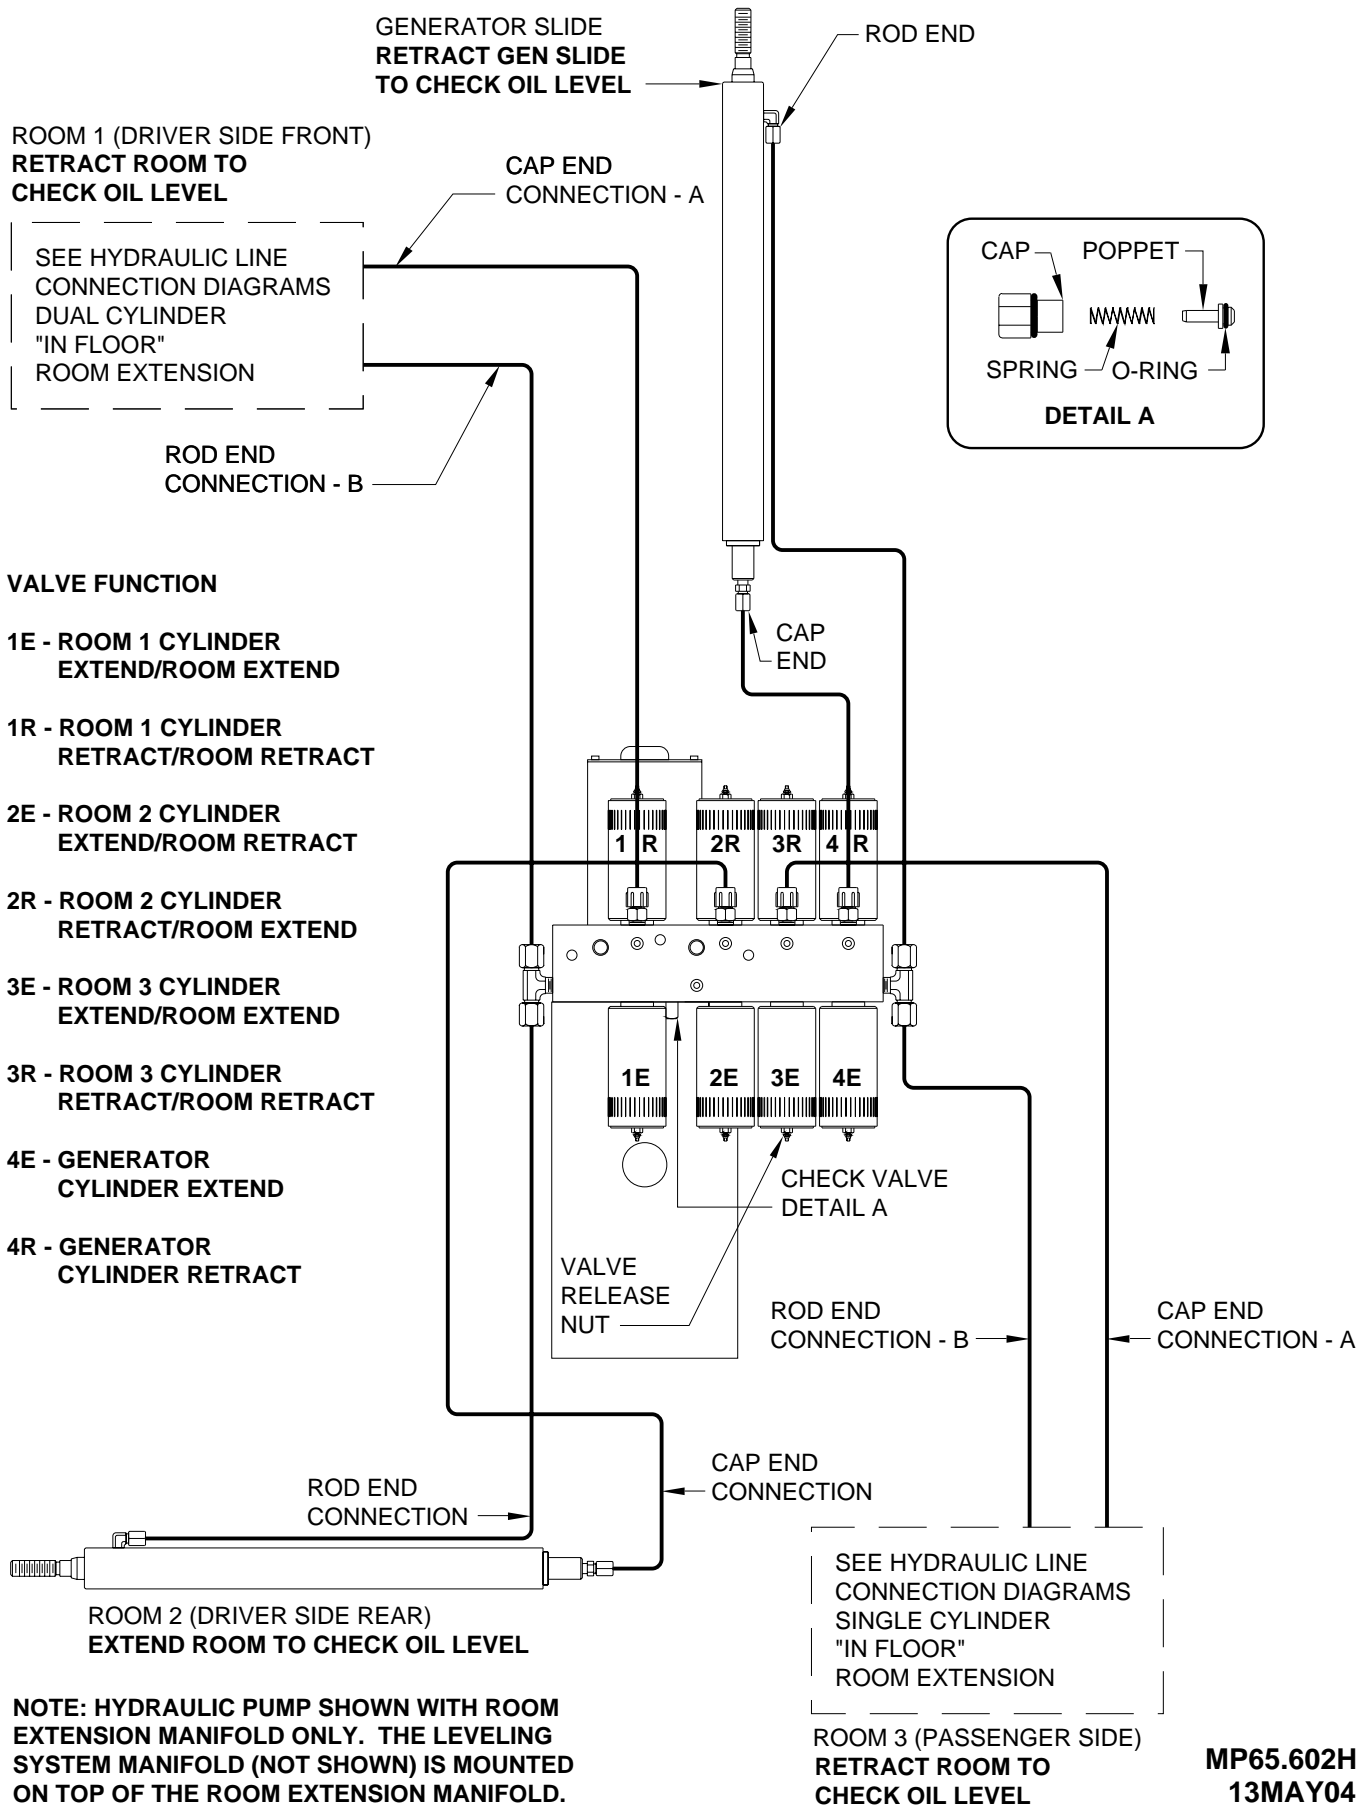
GENERATOR SLIDE
**RETRACT GEN SLIDE TO CHECK OIL LEVEL**

ROD END

ROOM 1 (DRIVER SIDE FRONT)
**RETRACT ROOM TO CHECK OIL LEVEL**

CAP END CONNECTION - A

SEE HYDRAULIC LINE CONNECTION DIAGRAMS DUAL CYLINDER "IN FLOOR" ROOM EXTENSION

CAP
POPPET
SPRING
O-RING
**DETAIL A**

ROD END CONNECTION - B

**VALVE FUNCTION**

**1E - ROOM 1 CYLINDER EXTEND/ROOM EXTEND**

**1R - ROOM 1 CYLINDER RETRACT/ROOM RETRACT**

**2E - ROOM 2 CYLINDER EXTEND/ROOM RETRACT**

**2R - ROOM 2 CYLINDER RETRACT/ROOM EXTEND**

**3E - ROOM 3 CYLINDER EXTEND/ROOM EXTEND**

**3R - ROOM 3 CYLINDER RETRACT/ROOM RETRACT**

**4E - GENERATOR CYLINDER EXTEND**

**4R - GENERATOR CYLINDER RETRACT**

CAP END

1 R 2R 3R 4 R

1E 2E 3E 4E

CHECK VALVE DETAIL A

VALVE RELEASE NUT

ROD END CONNECTION - B

CAP END CONNECTION - A

CAP END CONNECTION

ROD END CONNECTION

ROOM 2 (DRIVER SIDE REAR)
**EXTEND ROOM TO CHECK OIL LEVEL**

SEE HYDRAULIC LINE CONNECTION DIAGRAMS SINGLE CYLINDER "IN FLOOR" ROOM EXTENSION

**NOTE: HYDRAULIC PUMP SHOWN WITH ROOM EXTENSION MANIFOLD ONLY. THE LEVELING SYSTEM MANIFOLD (NOT SHOWN) IS MOUNTED ON TOP OF THE ROOM EXTENSION MANIFOLD.**

ROOM 3 (PASSENGER SIDE)
**RETRACT ROOM TO CHECK OIL LEVEL**

**MP65.602H
13MAY04**